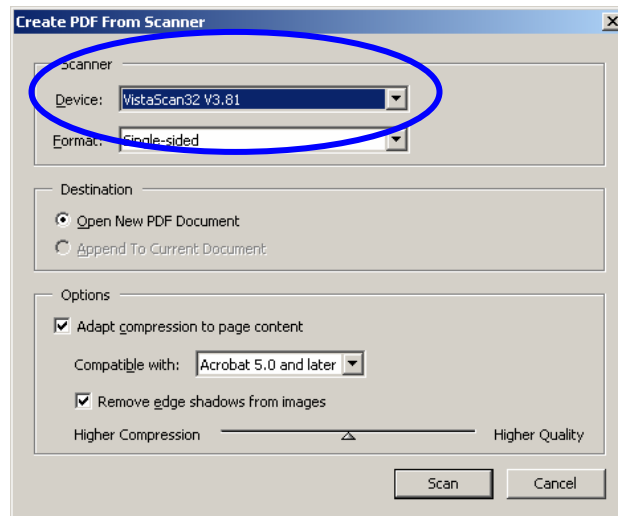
Create PDF From Scanner

Scanner

Device: VistaScan32 V3.81

Format: Single-sided

Destination

Open New PDF Document

Append To Current Document

Options

Adapt compression to page content

Compatible with: Acrobat 5.0 and later

Remove edge shadows from images

Higher Compression

Higher Quality

Scan

Cancel